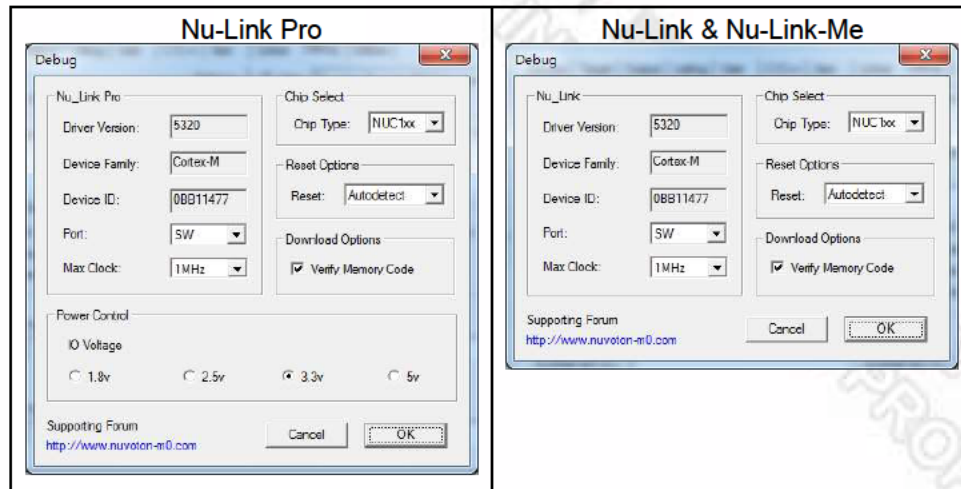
Nu-Link Pro

Debug

Nu_Link Pro
Driver Version: 5320
Device Family: Cortex-M
Device ID: 0BB11477
Port: SW
Max Clock: 1MHz

Chip Select
Chip Type: NUC1xx

Reset Options
Reset: Autodetect

Download Options
Verify Memory Code

Power Control
IO Voltage
1.8v 2.5v 3.3v 5v

Supporting Forum
http://www.nuvoton-m0.com

Cancel OK

Nu-Link & Nu-Link-Me

Debug

Nu_Link
Driver Version: 5320
Device Family: Cortex-M
Device ID: 0BB11477
Port: SW
Max Clock: 1MHz

Chip Select
Chip Type: NUC1xx

Reset Options
Reset: Autodetect

Download Options
Verify Memory Code

Supporting Forum
http://www.nuvoton-m0.com

Cancel OK